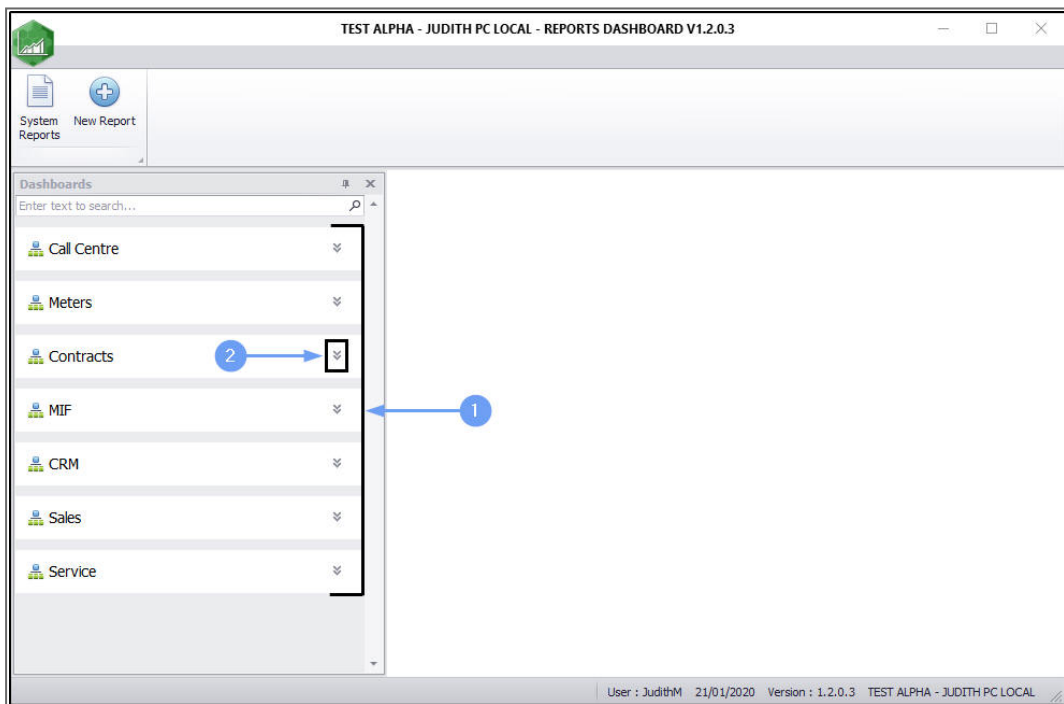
TEST ALPHA - JUDITH PC LOCAL - REPORTS DASHBOARD V1.2.0.3

System Reports
New Report

Dashboards
Enter text to search...

Call Centre
Meters
Contracts
2
MIF
1
CRM
Sales
Service

User : JudithM 21/01/2020 Version : 1.2.0.3 TEST ALPHA - JUDITH PC LOCAL